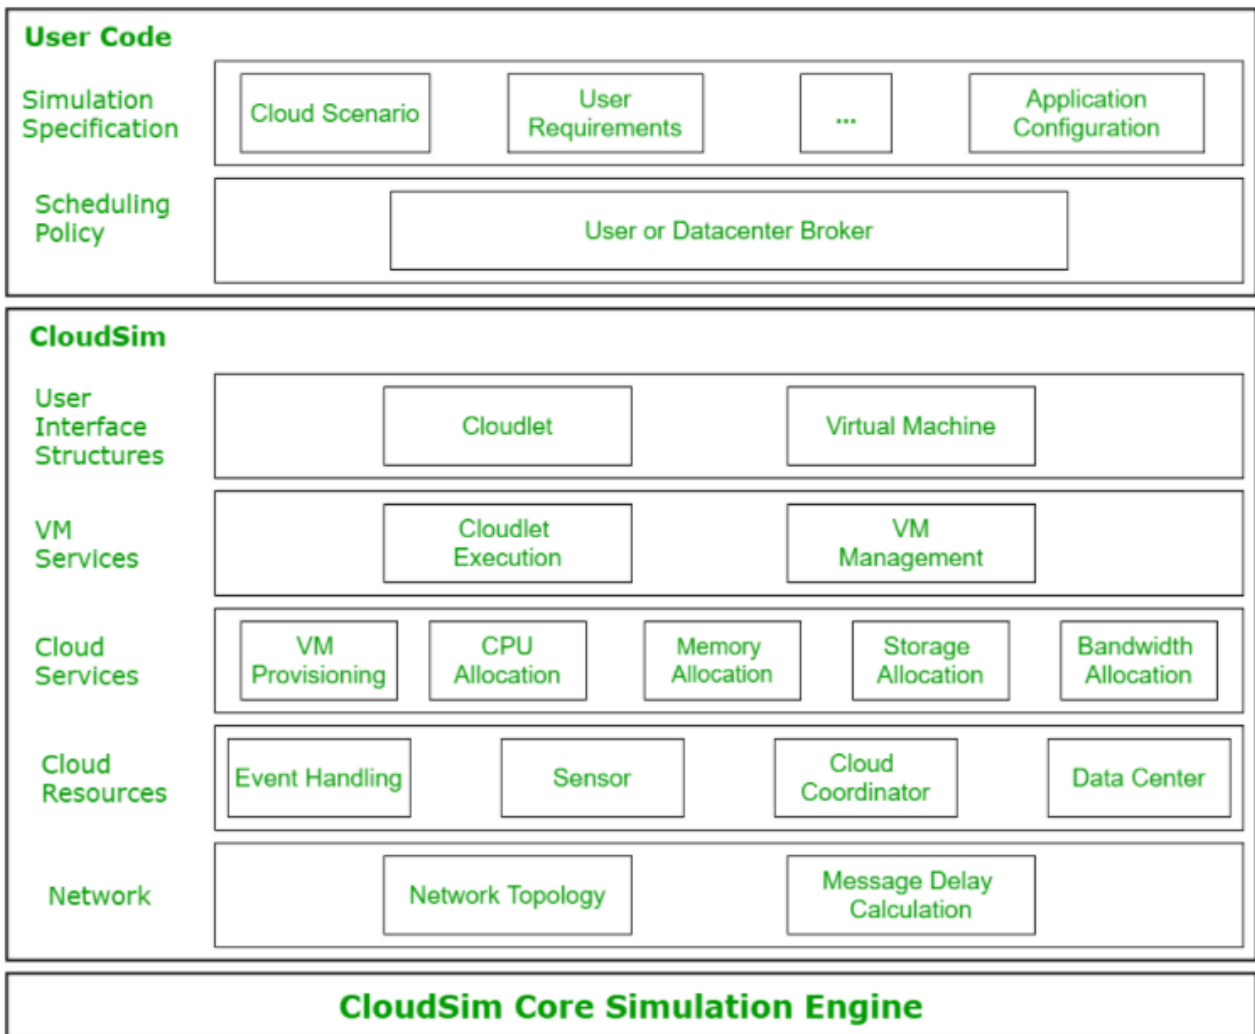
User Code

Simulation Specification

Cloud Scenario

User Requirements

...

Application Configuration

Scheduling Policy

User or Datacenter Broker

CloudSim

User Interface Structures

Cloudlet

Virtual Machine

VM Services

Cloudlet Execution

VM Management

Cloud Services

VM Provisioning

CPU Allocation

Memory Allocation

Storage Allocation

Bandwidth Allocation

Cloud Resources

Event Handling

Sensor

Cloud Coordinator

Data Center

Network

Network Topology

Message Delay Calculation

CloudSim Core Simulation Engine